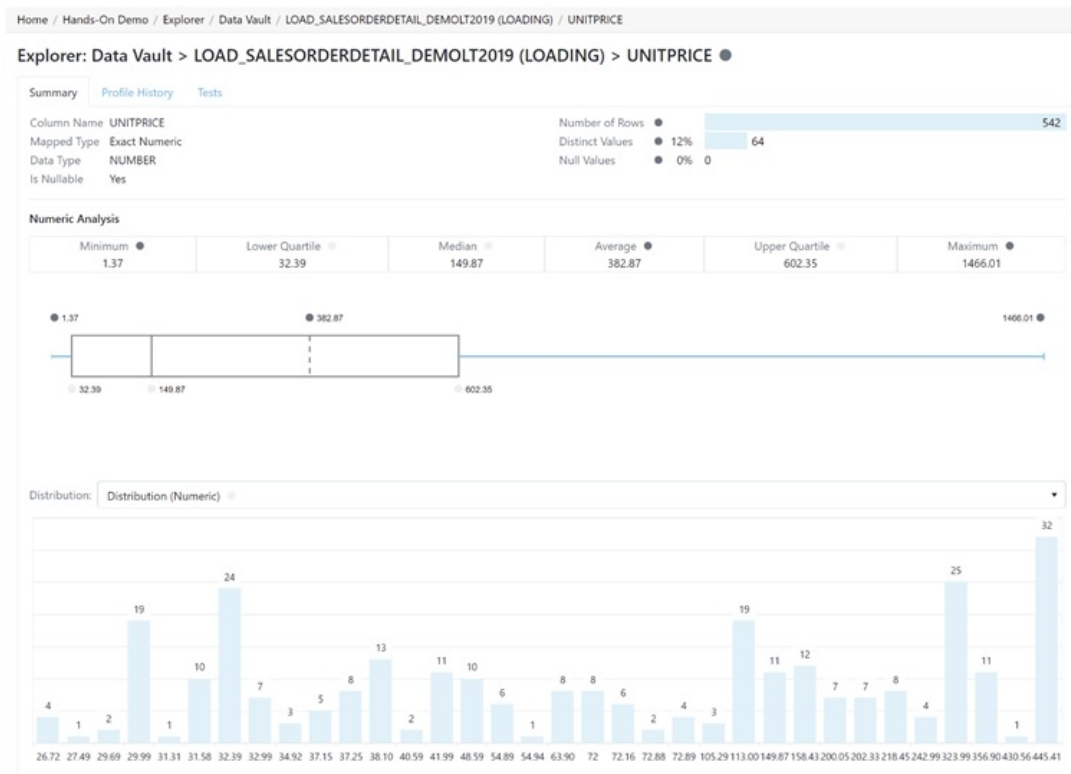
Home / Hands-On Demo / Explorer / Data Vault / LOAD_SALESORDERDETAIL_DEMOLT2019 (LOADING) / UNITPRICE

Explorer: Data Vault > LOAD_SALESORDERDETAIL_DEMOLT2019 (LOADING) > UNITPRICE

Summary Profile History Tests

Column Name UNITPRICE
Mapped Type Exact Numeric
Data Type NUMBER
Is Nullable Yes

Number of Rows 542
Distinct Values 12% 64
Null Values 0% 0

Numeric Analysis

| Minimum | Lower Quartile | Median | Average | Upper Quartile | Maximum |
|---|---|---|---|---|---|
| 1.37 | 32.39 | 149.87 | 382.87 | 602.35 | 1466.01 |

1.37 382.87 1466.01
32.39 149.87 602.35

Distribution: Distribution (Numeric)

4 1 2 19 1 10 24 7 3 5 8 13 2 11 10 6 1 8 8 6 2 4 3 19 11 12 7 7 8 4 25 11 1 32

26.72 27.49 29.69 29.99 31.31 31.58 32.39 32.99 34.92 37.15 37.25 38.10 40.59 41.99 48.59 54.89 54.94 63.90 72 72.16 72.88 72.89 105.29 113.00 149.87 158.43 200.05 202.33 218.45 242.99 323.99 356.90 430.56 445.41